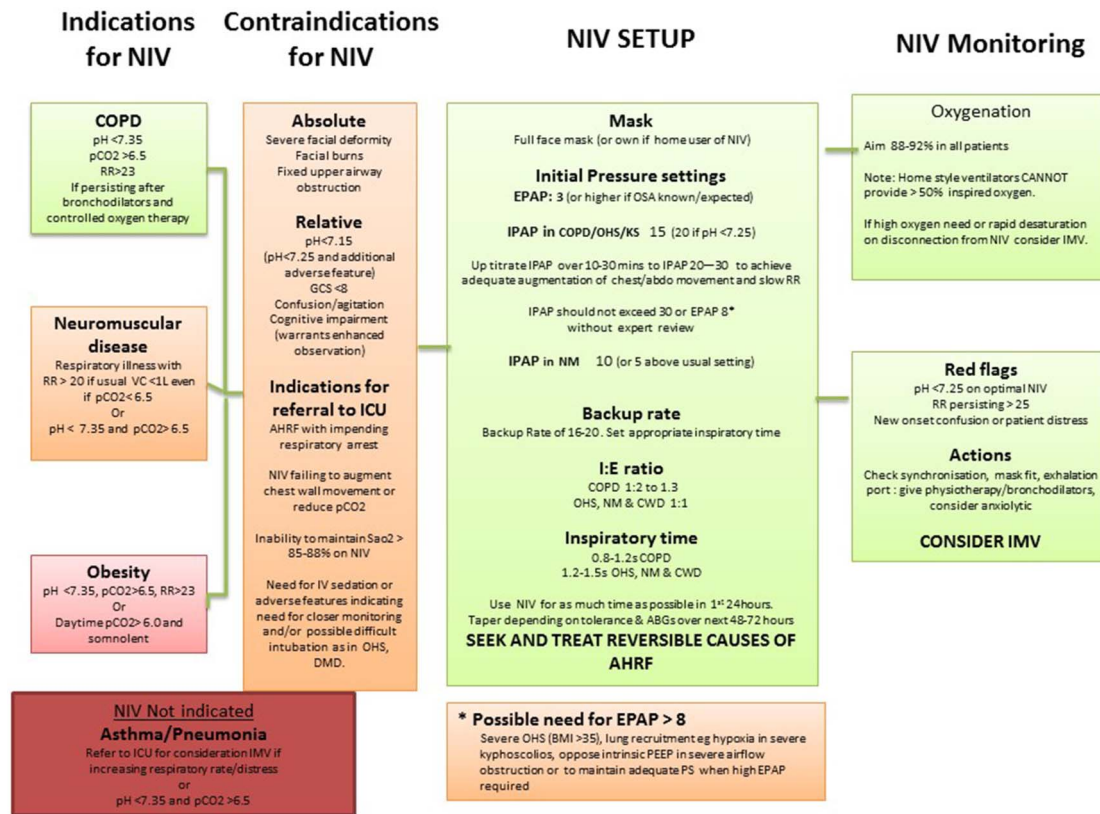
Indications for NIV

COPD
pH <7.35
pCO2 > 6.5
RR>23
If persisting after bronchodilators and controlled oxygen therapy

Neuromuscular disease
Respiratory illness with RR > 20 if usual VC <1L even if pCO2< 6.5
Or
pH < 7.35 and pCO2> 6.5

Obesity
pH <7.35, pCO2>6.5, RR>23
Or
Daytime pCO2> 6.0 and somnolent

NIV Not indicated
Asthma/Pneumonia
Refer to ICU for consideration IMV if increasing respiratory rate/distress
or
pH <7.35 and pCO2 >6.5

Contraindications for NIV

Absolute
Severe facial deformity
Facial burns
Fixed upper airway obstruction

Relative
pH<7.15
(pH<7.25 and additional adverse feature)
GCS <8
Confusion/agitation
Cognitive impairment (warrants enhanced observation)

Indications for referral to ICU
AHRF with impending respiratory arrest

NIV failing to augment chest wall movement or reduce pCO2

Inability to maintain Sao2 > 85-88% on NIV

Need for IV sedation or adverse features indicating need for closer monitoring and/or possible difficult intubation as in OHS, DMD.

NIV SETUP

Mask
Full face mask (or own if home user of NIV)

Initial Pressure settings
EPAP: 3 (or higher if OSA known/expected)

IPAP in COPD/OHS/KS 15 (20 if pH <7.25)

Up titrate IPAP over 10-30 mins to IPAP 20—30 to achieve adequate augmentation of chest/abdo movement and slow RR

IPAP should not exceed 30 or EPAP 8*
without expert review

IPAP in NM 10 (or 5 above usual setting)

Backup rate
Backup Rate of 16-20. Set appropriate inspiratory time

I:E ratio
COPD 1:2 to 1.3
OHS, NM & CWD 1:1

Inspiratory time
0.8-1.2s COPD
1.2-1.5s OHS, NM & CWD

Use NIV for as much time as possible in 1st 24hours.
Taper depending on tolerance & ABGs over next 48-72 hours
SEEK AND TREAT REVERSIBLE CAUSES OF AHRF

* Possible need for EPAP > 8
Severe OHS (BMI >35), lung recruitment eg hypoxia in severe kyphoscolios, oppose intrinsic PEEP in severe airflow obstruction or to maintain adequate PS when high EPAP required

NIV Monitoring

Oxygenation
Aim 88-92% in all patients

Note: Home style ventilators CANNOT provide > 50% inspired oxygen.

If high oxygen need or rapid desaturation on disconnection from NIV consider IMV.

Red flags
pH <7.25 on optimal NIV
RR persisting > 25
New onset confusion or patient distress

Actions
Check synchronisation, mask fit, exhalation port : give physiotherapy/bronchodilators, consider anxiolytic

CONSIDER IMV